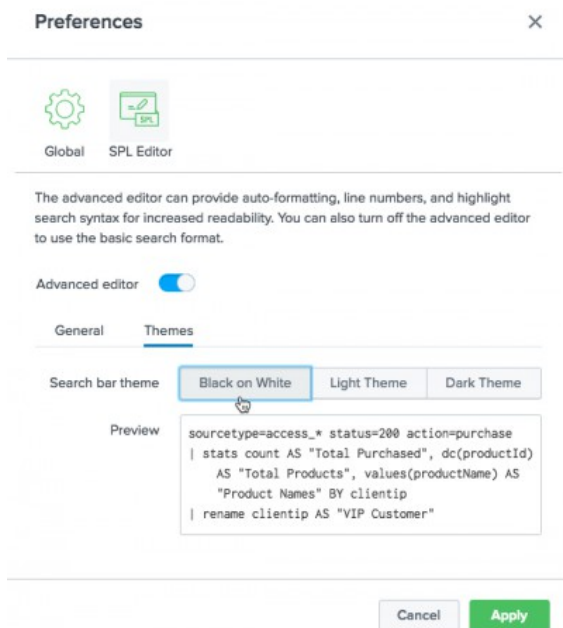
Preferences ×

SPL

Global SPL Editor

The advanced editor can provide auto-formatting, line numbers, and highlight search syntax for increased readability. You can also turn off the advanced editor to use the basic search format.

Advanced editor

General Themes

Search bar theme Black on White Light Theme Dark Theme

Preview
sourcetype=access_* status=200 action=purchase
| stats count AS "Total Purchased", dc(productId) AS "Total Products", values(productName) AS "Product Names" BY clientip
| rename clientip AS "VIP Customer"

Cancel Apply